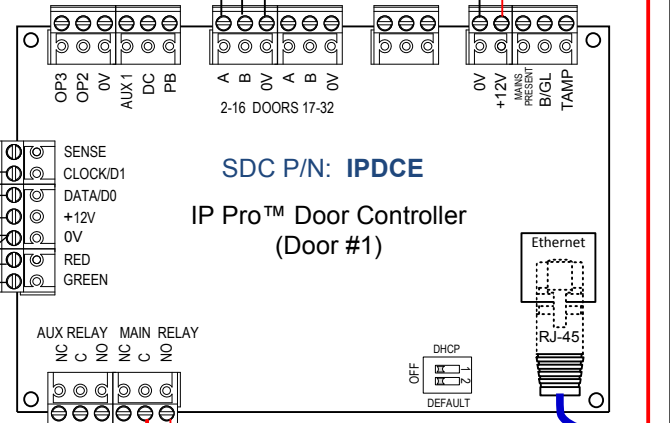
OP3 OP2 0V AUX1 DC PB

A B 0V A B 0V

2-16 DOORS 17-32

0V +12V MAINS PRESENT B/GL TAMP

SENSE
CLOCK/D1
DATA/D0
+12V
0V
RED
GREEN

SDC P/N: **IPDCE**

IP Pro™ Door Controller
(Door #1)

Ethernet

RJ-45

AUX RELAY MAIN RELAY
NC C NO NC C NO

DHCP
OFF
1
2
DEFAULT